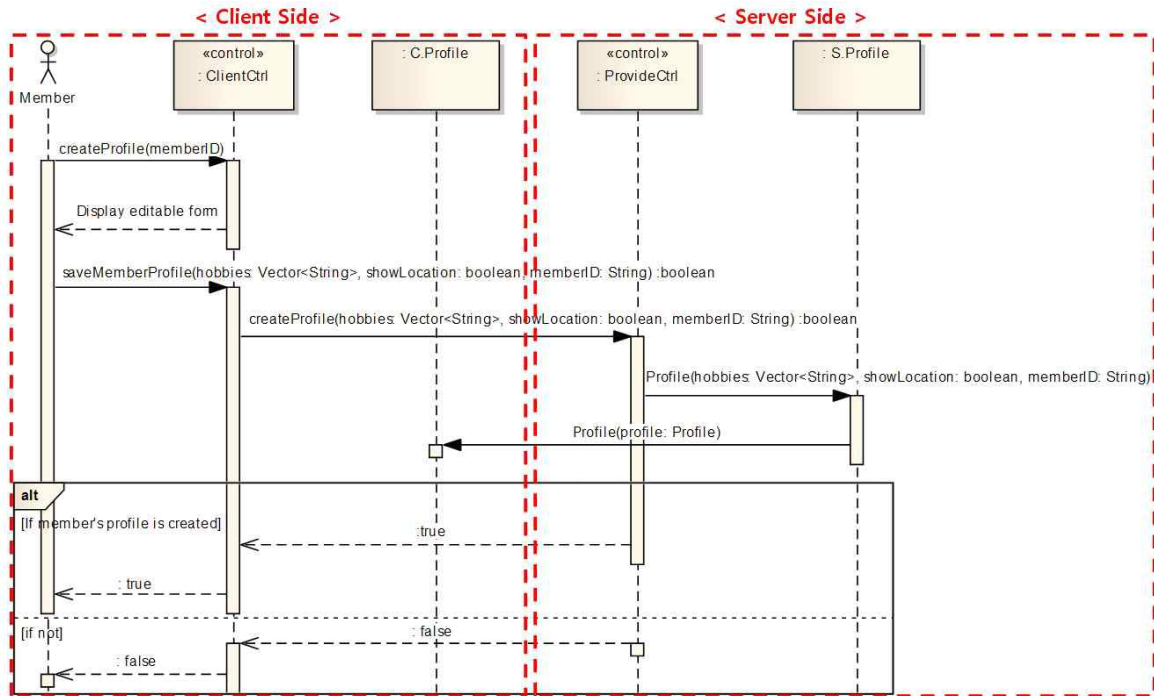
< Client Side >

< Server Side >

Member

«control»
: ClientCtrl

: C.Profile

«control»
: ProvideCtrl

: S.Profile

createProfile(memberID)

Display editable form

saveMemberProfile(hobbies: Vector<String>, showLocation: boolean, memberID: String) :boolean

createProfile(hobbies: Vector<String>, showLocation: boolean, memberID: String) :boolean

Profile(hobbies: Vector<String>, showLocation: boolean, memberID: String)

Profile(profile: Profile)

alt

[If member's profile is created]

:true

: true

[if not]

: false

: false